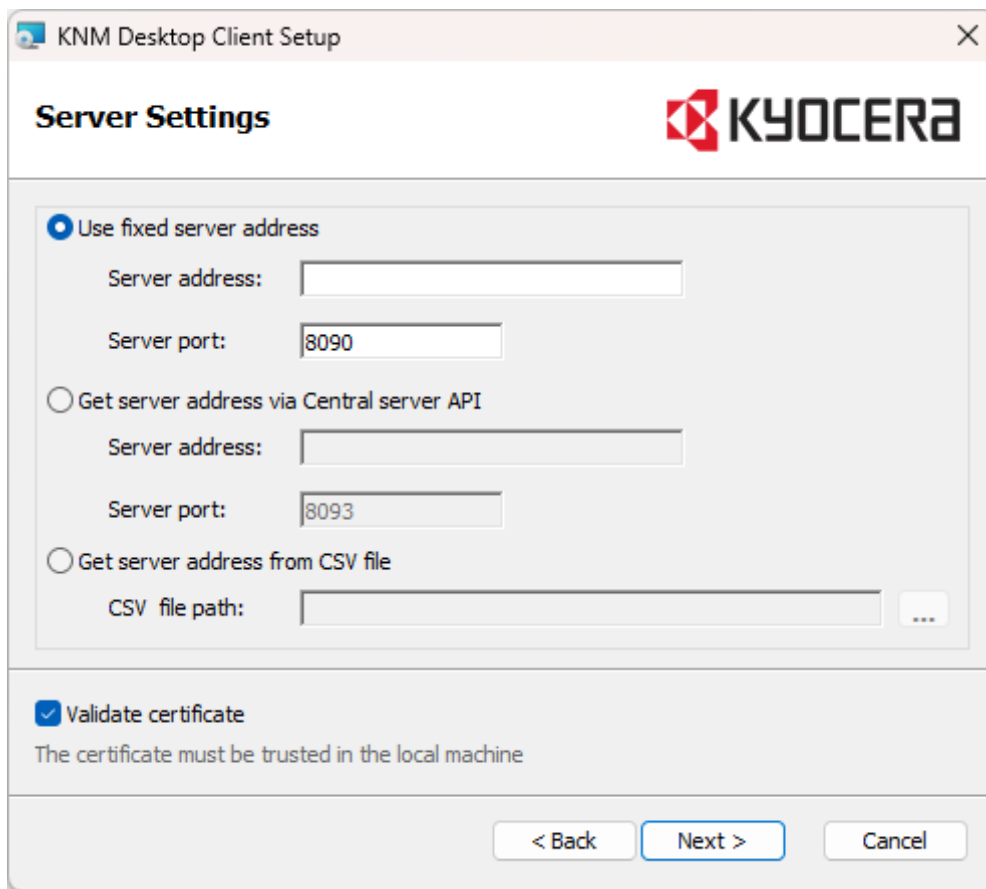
KNM Desktop Client Setup

Server Settings

KYOCERA

Use fixed server address

Server address:

Server port: 8090

Get server address via Central server API

Server address:

Server port: 8093

Get server address from CSV file

CSV file path: ...

Validate certificate

The certificate must be trusted in the local machine

< Back Next > Cancel